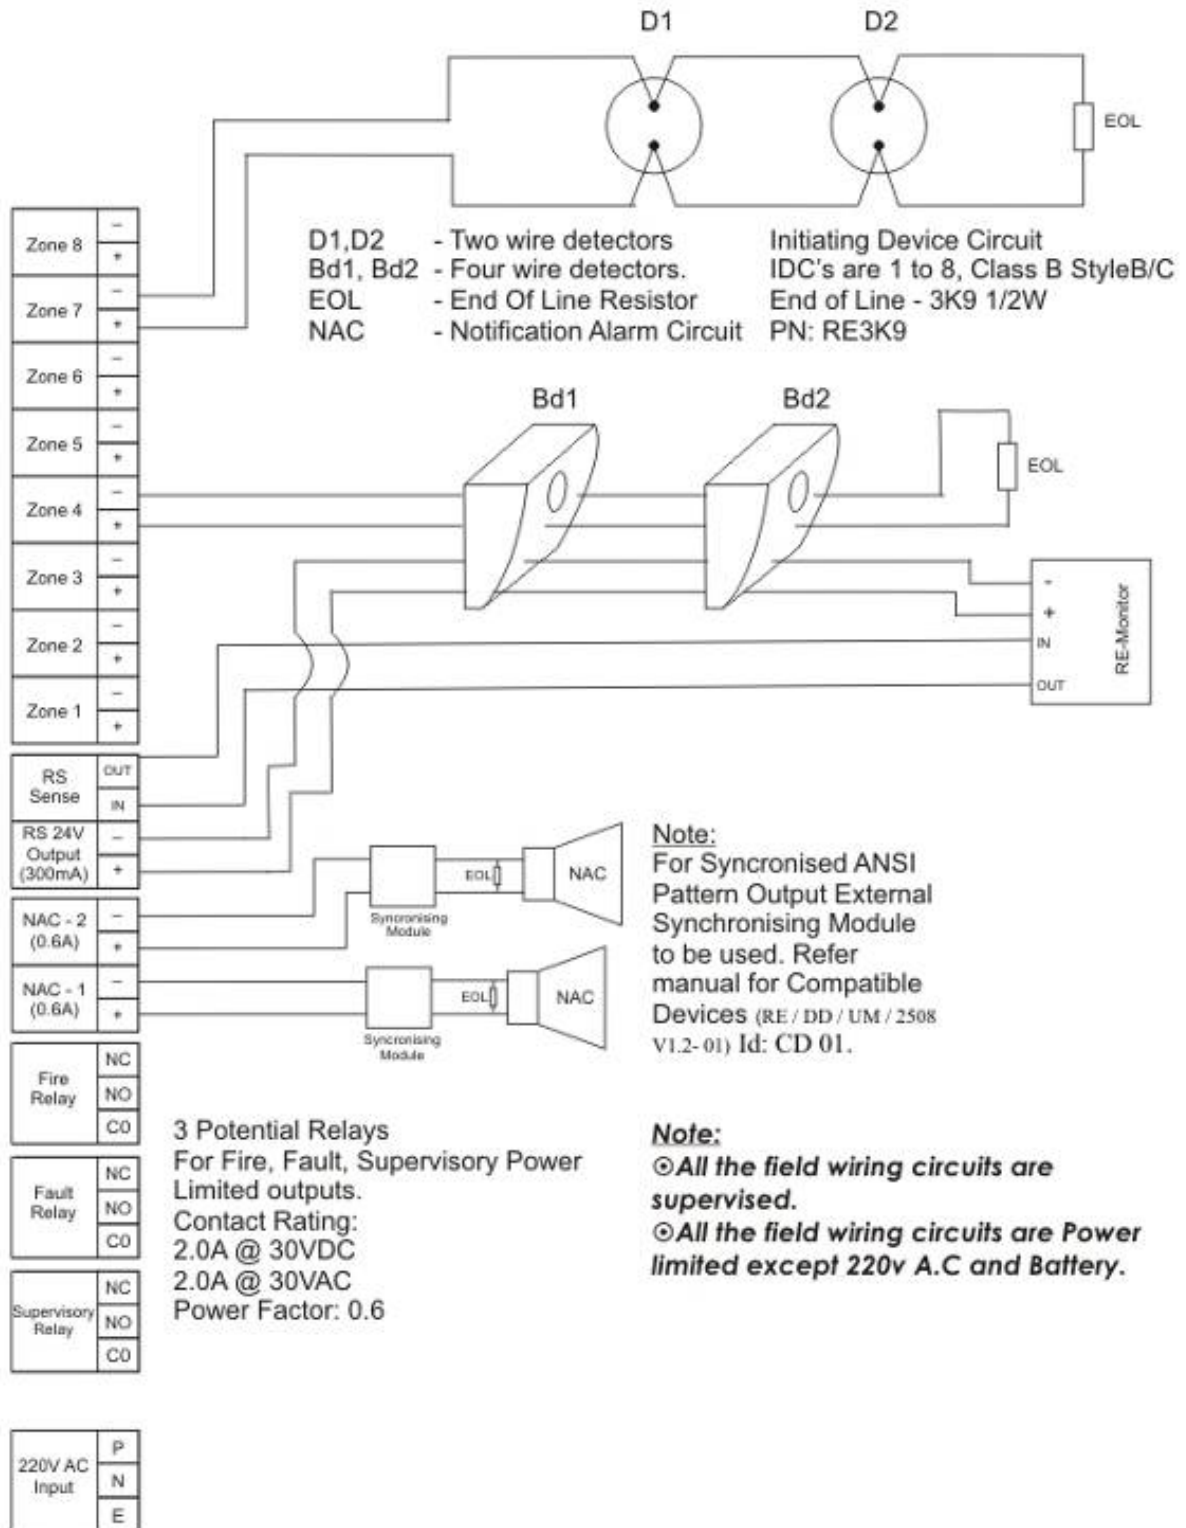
D1 D2

EOL

Zone 8 – +
Zone 7 – +
Zone 6 – +
Zone 5 – +
Zone 4 – +
Zone 3 – +
Zone 2 – +
Zone 1 – +

D1,D2 - Two wire detectors
Bd1, Bd2 - Four wire detectors.
EOL - End Of Line Resistor
NAC - Notification Alarm Circuit

Initiating Device Circuit
IDC's are 1 to 8, Class B StyleB/C
End of Line - 3K9 1/2W
PN: RE3K9

Bd1 Bd2

EOL

- + IN OUT RE-Monitor

RS Sense OUT IN
RS 24V Output (300mA) – +
NAC - 2 (0.6A) – +
NAC - 1 (0.6A) – +

EOL NAC
Syncronising Module
EOL NAC
Syncronising Module

Note:
For Syncronised ANSI Pattern Output External Synchronising Module to be used. Refer manual for Compatible Devices (RE / DD / UM / 2508 V1.2- 01) Id: CD 01.

Fire Relay NC NO CO
Fault Relay NC NO CO
Supervisory Relay NC NO CO

3 Potential Relays
For Fire, Fault, Supervisory Power Limited outputs.
Contact Rating:
2.0A @ 30VDC
2.0A @ 30VAC
Power Factor: 0.6

Note:
⊙All the field wiring circuits are supervised.
⊙All the field wiring circuits are Power limited except 220v A.C and Battery.

220V AC Input P N E